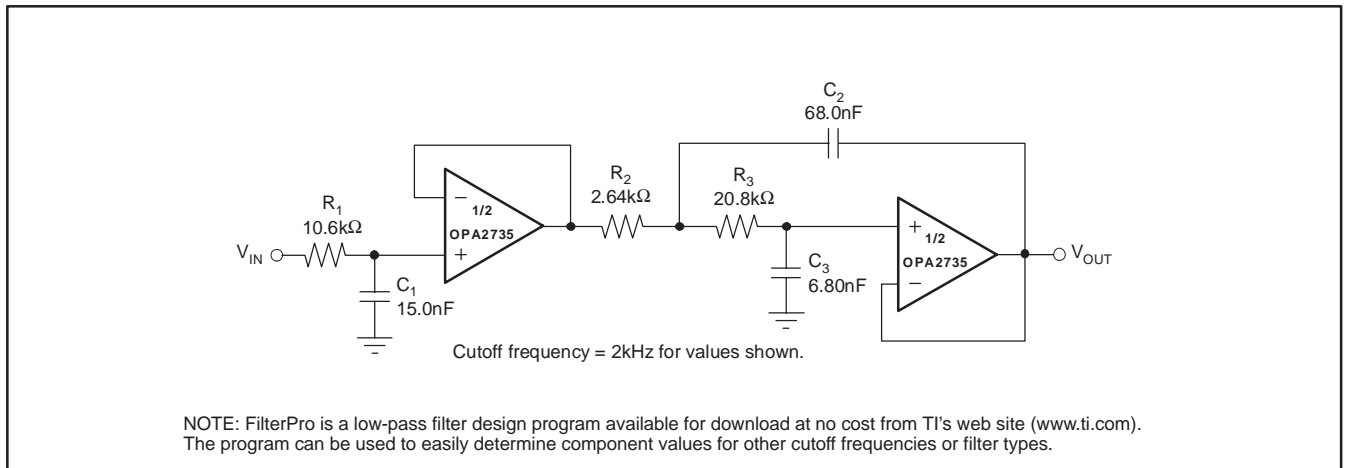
$C_2$
68.0nF

$R_2$
2.64k$\Omega$

$R_3$
20.8k$\Omega$

$R_1$
10.6k$\Omega$

$V_{IN}$

$-$
1/2
OPA2735
$+$

$C_1$
15.0nF

$C_3$
6.80nF

$+$
1/2
OPA2735
$-$

$V_{OUT}$

Cutoff frequency = 2kHz for values shown.

NOTE: FilterPro is a low-pass filter design program available for download at no cost from TI's web site (www.ti.com). The program can be used to easily determine component values for other cutoff frequencies or filter types.